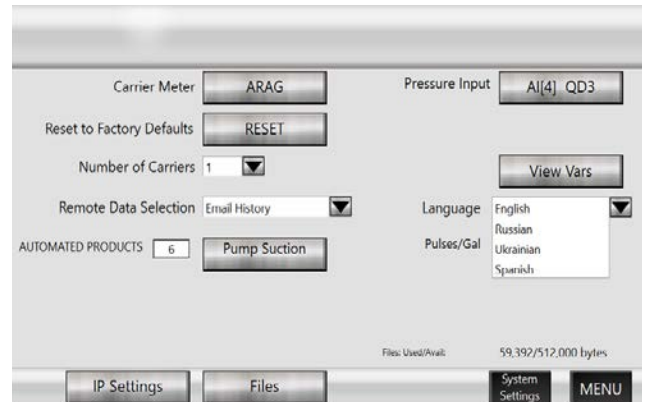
Carrier Meter ARAG

Pressure Input AI[4] QD3

Reset to Factory Defaults RESET

Number of Carriers 1

View Vars

Remote Data Selection Email History

Language English

Russian

Ukrainian

Spanish

AUTOMATED PRODUCTS 6 Pump Suction

Pulses/Gal

Files Used/Avail: 59,392/512,000 bytes

IP Settings

Files

System Settings

MENU